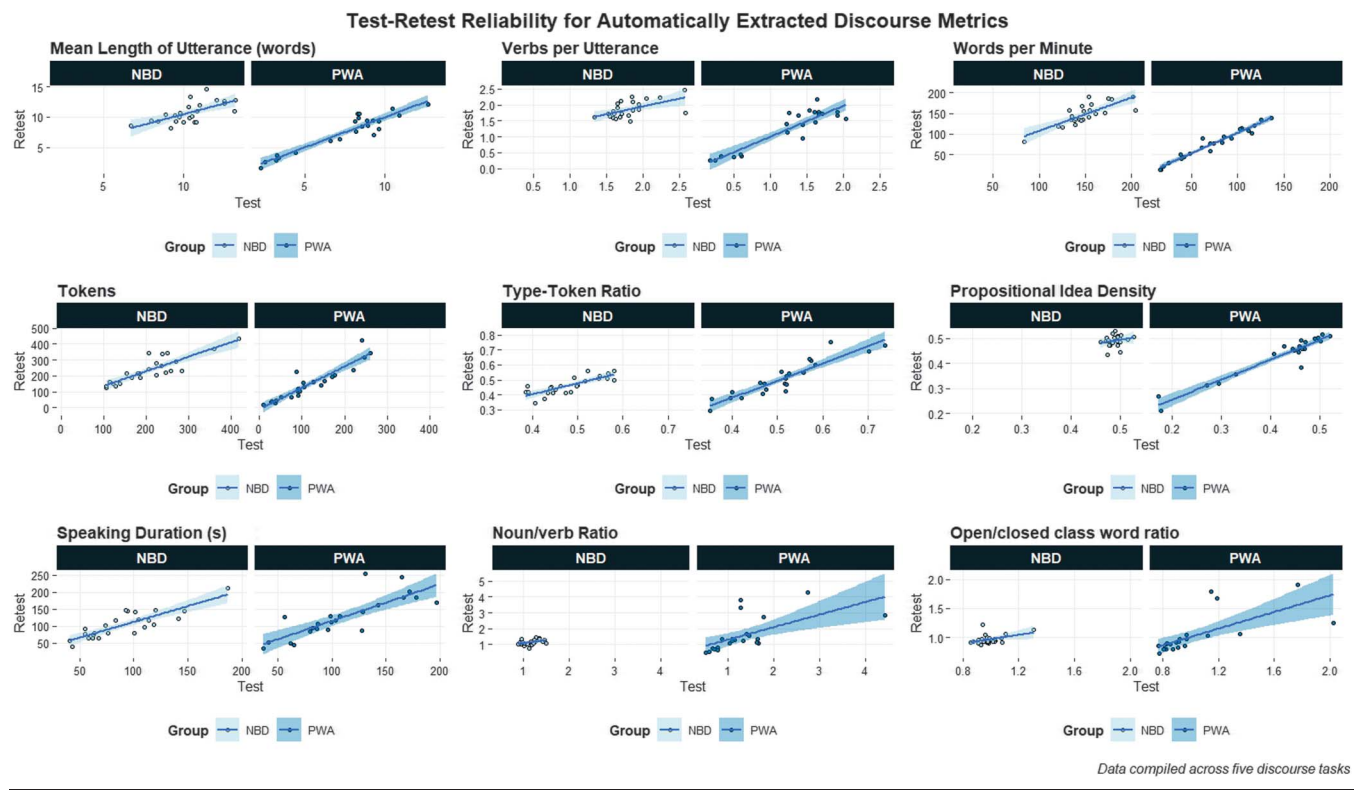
Test-Retest Reliability for Automatically Extracted Discourse Metrics

Mean Length of Utterance (words)

NBD | PWA

Retest
15
10
5

5 10 | 5 10

Test

Group NBD PWA

Verbs per Utterance

NBD | PWA

Retest
2.5
2.0
1.5
1.0
0.5
0.0

0.5 1.0 1.5 2.0 2.5 | 0.5 1.0 1.5 2.0 2.5

Test

Group NBD PWA

Words per Minute

NBD | PWA

Retest
200
150
100
50

50 100 150 200 | 50 100 150 200

Test

Group NBD PWA

Tokens

NBD | PWA

Retest
500
400
300
200
100
0

0 100 200 300 400 | 0 100 200 300 400

Test

Group NBD PWA

Type-Token Ratio

NBD | PWA

Retest
0.8
0.7
0.6
0.5
0.4
0.3

0.4 0.5 0.6 0.7 | 0.4 0.5 0.6 0.7

Test

Group NBD PWA

Propositional Idea Density

NBD | PWA

Retest
0.5
0.4
0.3
0.2

0.2 0.3 0.4 0.5 | 0.2 0.3 0.4 0.5

Test

Group NBD PWA

Speaking Duration (s)

NBD | PWA

Retest
250
200
150
100
50

50 100 150 | 50 100 150 200

Test

Group NBD PWA

Noun/verb Ratio

NBD | PWA

Retest
5
4
3
2
1

1 2 3 4 | 1 2 3 4

Test

Group NBD PWA

Open/closed class word ratio

NBD | PWA

Retest
2.0
1.5
1.0

0.8 1.2 1.6 2.0 | 0.8 1.2 1.6 2.0

Test

Group NBD PWA

Data compiled across five discourse tasks